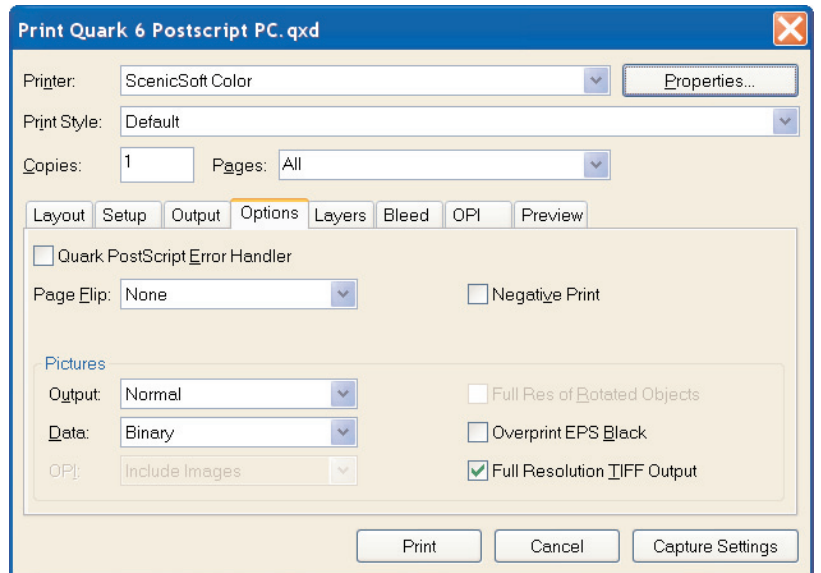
Print Quark 6 Postscript PC.qxd

Printer: ScenicSoft Color

Properties...

Print Style: Default

Copies: 1

Pages: All

Layout | Setup | Output | Options | Layers | Bleed | OPI | Preview

Quark PostScript Error Handler

Page Flip: None

Negative Print

Pictures

Output: Normal

Full Res of Rotated Objects

Data: Binary

Overprint EPS Black

OPI: Include Images

Full Resolution TIFF Output

Print

Cancel

Capture Settings